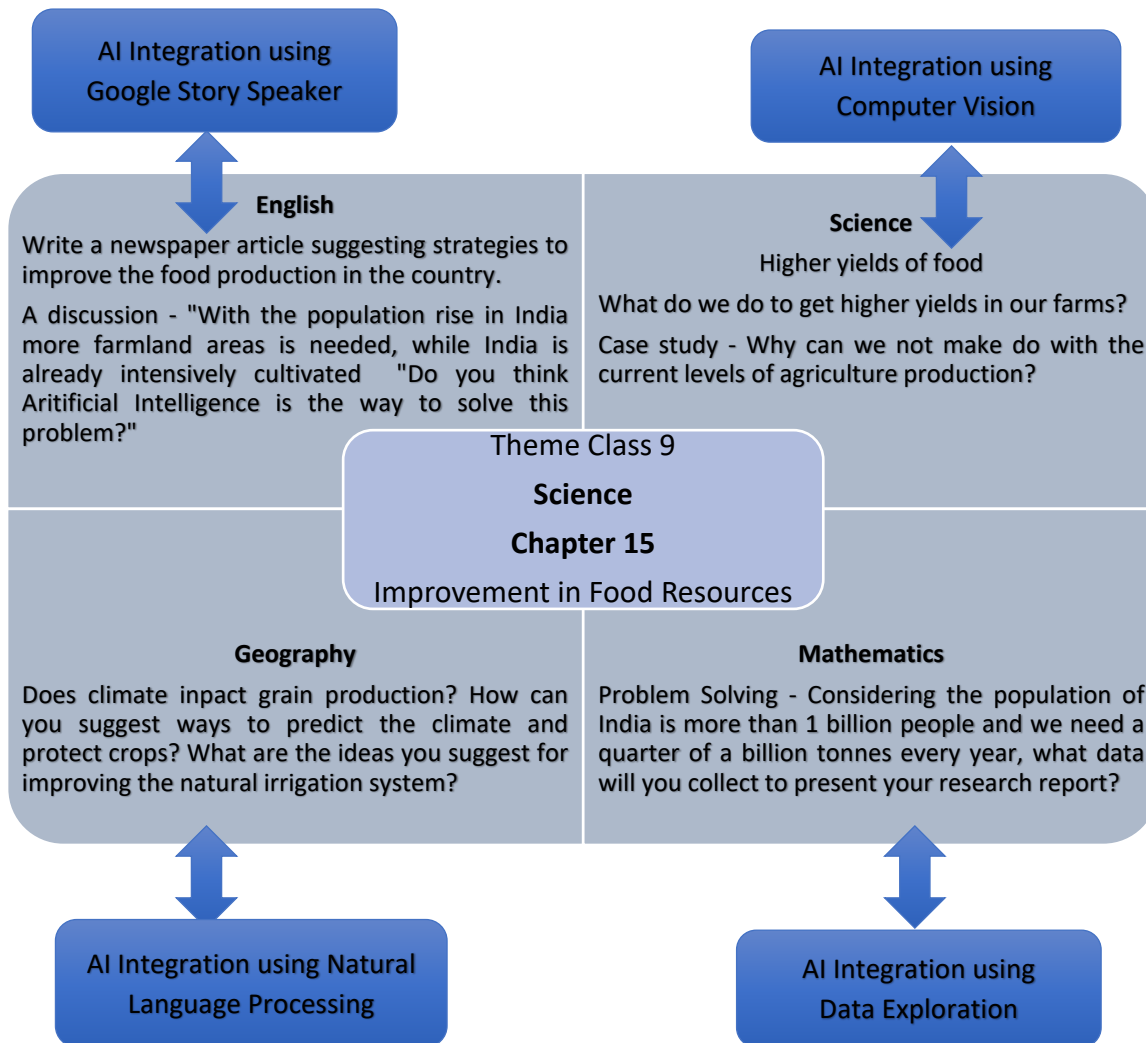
AI Integration using Google Story Speaker

AI Integration using Computer Vision

English

Write a newspaper article suggesting strategies to improve the food production in the country.

A discussion - "With the population rise in India more farmland areas is needed, while India is already intensively cultivated "Do you think Aritificial Intelligence is the way to solve this problem?"

Science

Higher yields of food

What do we do to get higher yields in our farms?

Case study - Why can we not make do with the current levels of agriculture production?

Theme Class 9

Science

Chapter 15

Improvement in Food Resources

Geography

Does climate inpact grain production? How can you suggest ways to predict the climate and protect crops? What are the ideas you suggest for improving the natural irrigation system?

Mathematics

Problem Solving - Considering the population of India is more than 1 billion people and we need a quarter of a billion tonnes every year, what data will you collect to present your research report?

AI Integration using Natural Language Processing

AI Integration using Data Exploration